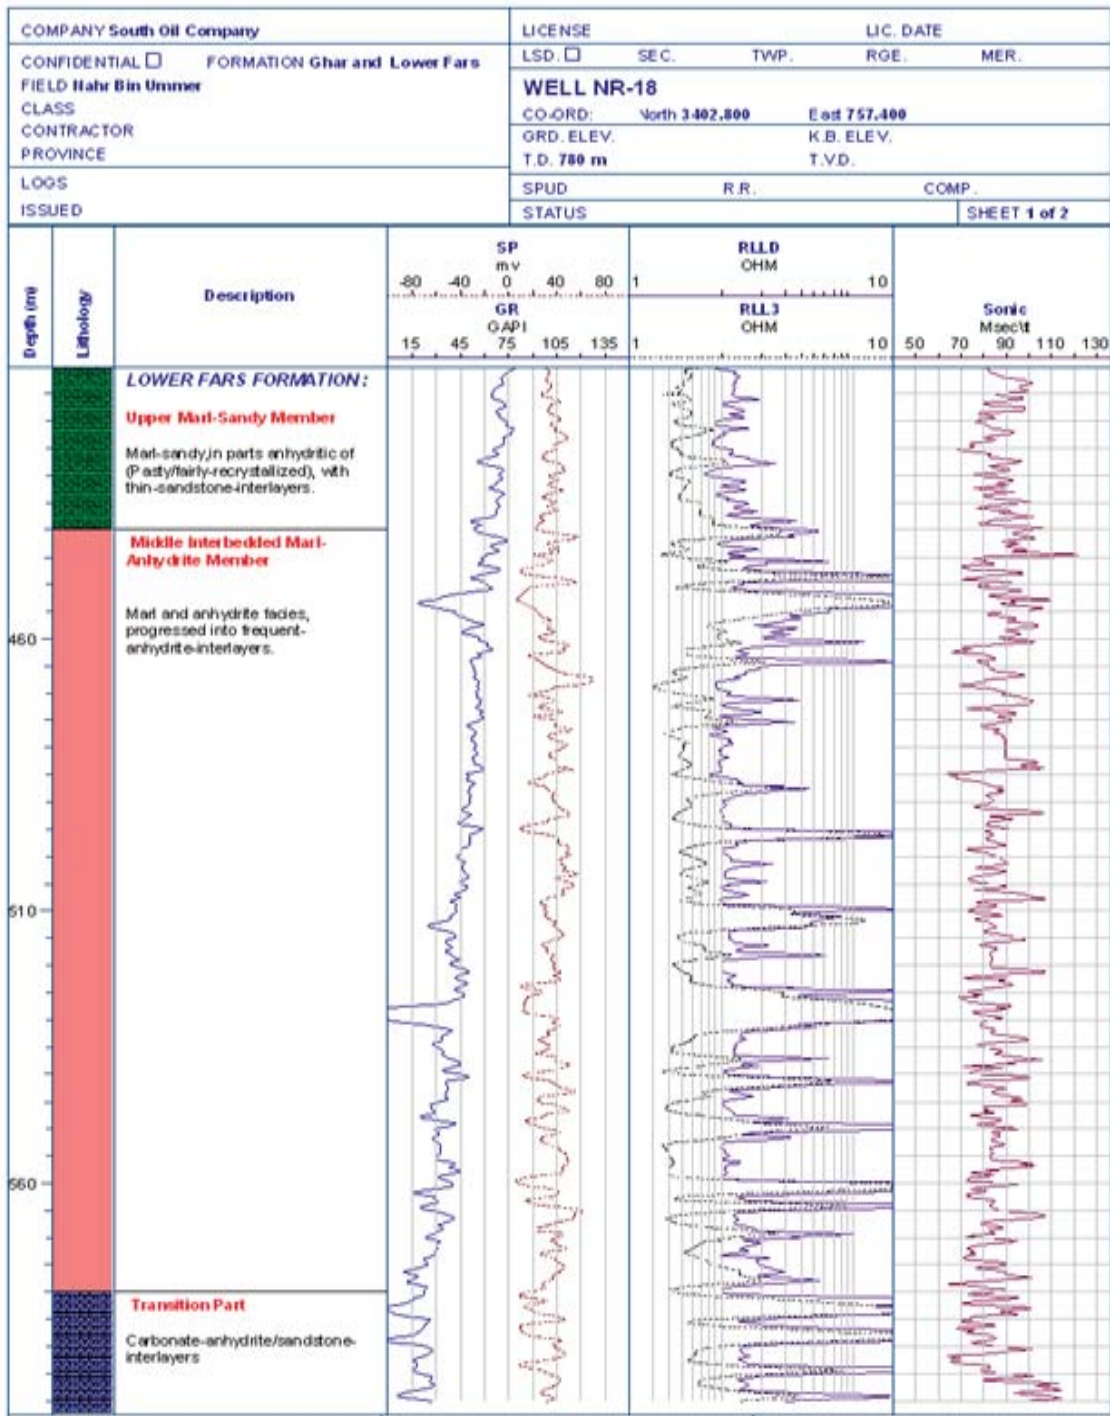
COMPANY South Oil Company

CONFIDENTIAL ☐ FORMATION Ghar and Lower Fars
FIELD Nahr Bin Ummer
CLASS
CONTRACTOR
PROVINCE

LOGS
ISSUED

LICENSE LIC. DATE
LSD. ☐ SEC. TWP. RGE. MER.
WELL NR-18
CO-ORD: North 3402.800 East 757.400
GRD. ELEV. K.B. ELEV.
T.D. 780 m T.V.D.
SPUD R.R. COMP.
STATUS SHEET 1 of 2

Depth (m)
Lithology
Description

SP
mv
-80 -40 0 40 80
GR
GAPI
15 45 75 105 135

RLLD
OHM
1 10
RLL3
OHM
1 10

Sonic
Msec\ft
50 70 90 110 130

LOWER FARS FORMATION:
Upper Marl-Sandy Member
Marl-sandy,in parts anhydritic of (Pasty/fairly-recrystallized), with thin-sandstone-interlayers.

Middle Interbedded Marl-Anhydrite Member
Marl and anhydrite facies, progressed into frequent-anhydrite-interlayers.

460
510
560

Transition Part
Carbonate-anhydrite/sandstone-interlayers